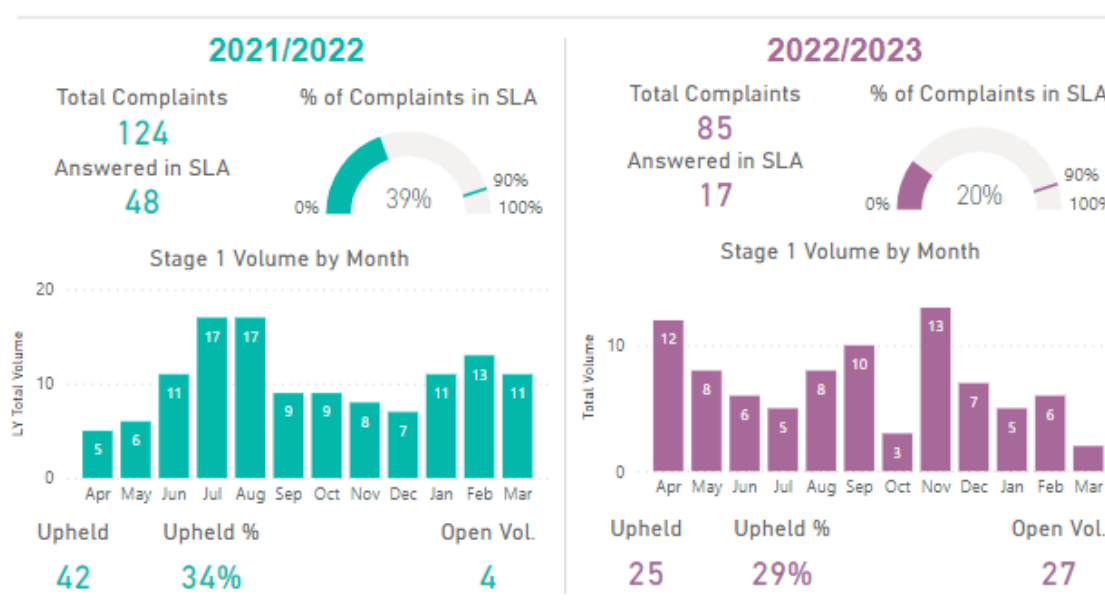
2021/2022

Total Complaints
124
Answered in SLA
48

% of Complaints in SLA
0%
39%
90%
100%

Stage 1 Volume by Month

LY Total Volume
20
10
0

5 6 11 17 17 9 9 8 7 11 13 11
Apr May Jun Jul Aug Sep Oct Nov Dec Jan Feb Mar

Upheld
42
Upheld %
34%
Open Vol.
4

2022/2023

Total Complaints
85
Answered in SLA
17

% of Complaints in SLA
0%
20%
90%
100%

Stage 1 Volume by Month

Total Volume
10
0

12 8 6 5 8 10 3 13 7 5 6
Apr May Jun Jul Aug Sep Oct Nov Dec Jan Feb Mar

Upheld
25
Upheld %
29%
Open Vol.
27